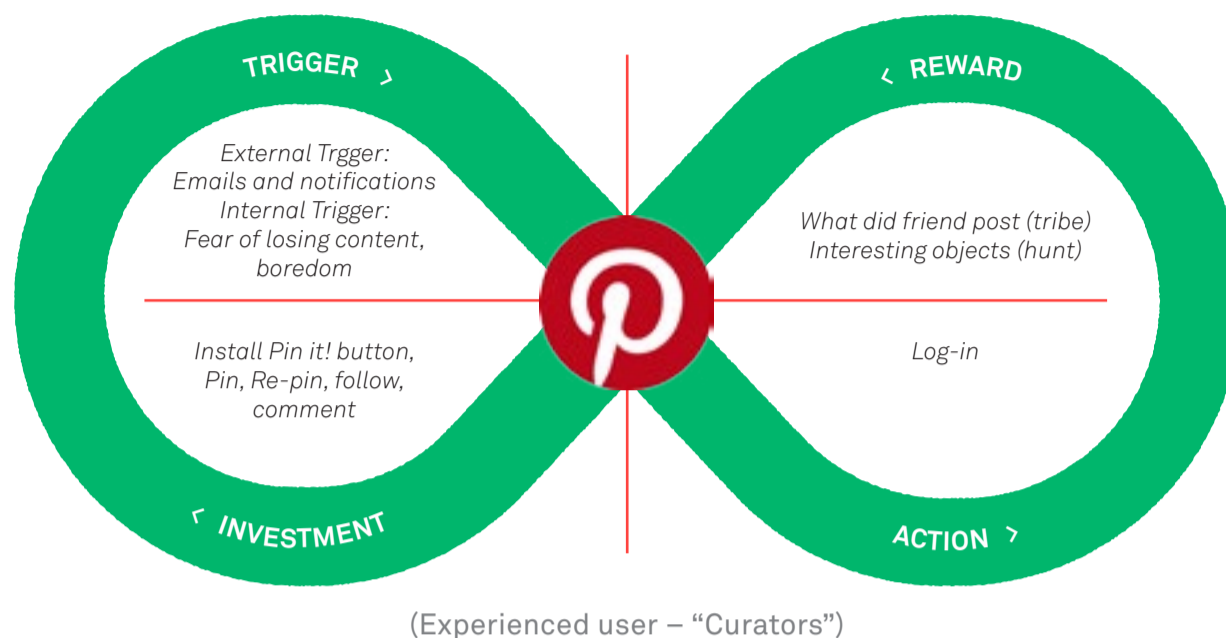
TRIGGER

REWARD

External Trgger:
Emails and notifications
Internal Trigger:
Fear of losing content, boredom

What did friend post (tribe)
Interesting objects (hunt)

Install Pin it! button, Pin, Re-pin, follow, comment

Log-in

INVESTMENT

ACTION

(Experienced user – “Curators”)